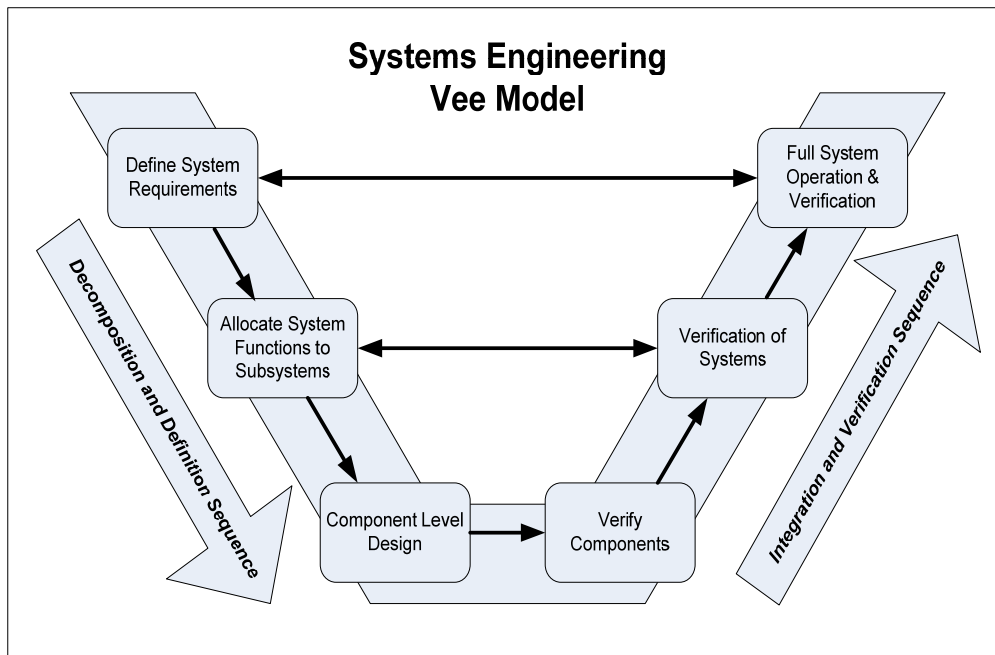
Systems Engineering
Vee Model

Define System Requirements

Full System Operation & Verification

Decomposition and Definition Sequence

Allocate System Functions to Subsystems

Verification of Systems

Integration and Verification Sequence

Component Level Design

Verify Components